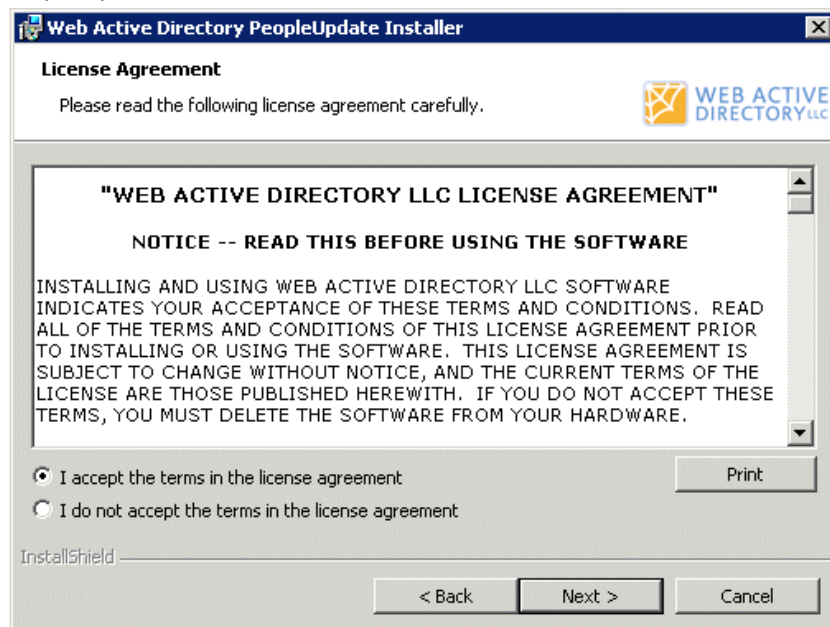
Web Active Directory PeopleUpdate Installer

License Agreement

Please read the following license agreement carefully.

WEB ACTIVE DIRECTORY LLC

"WEB ACTIVE DIRECTORY LLC LICENSE AGREEMENT"

NOTICE -- READ THIS BEFORE USING THE SOFTWARE

INSTALLING AND USING WEB ACTIVE DIRECTORY LLC SOFTWARE INDICATES YOUR ACCEPTANCE OF THESE TERMS AND CONDITIONS. READ ALL OF THE TERMS AND CONDITIONS OF THIS LICENSE AGREEMENT PRIOR TO INSTALLING OR USING THE SOFTWARE. THIS LICENSE AGREEMENT IS SUBJECT TO CHANGE WITHOUT NOTICE, AND THE CURRENT TERMS OF THE LICENSE ARE THOSE PUBLISHED HEREWITH. IF YOU DO NOT ACCEPT THESE TERMS, YOU MUST DELETE THE SOFTWARE FROM YOUR HARDWARE.

I accept the terms in the license agreement

I do not accept the terms in the license agreement

Print

InstallShield

< Back

Next >

Cancel